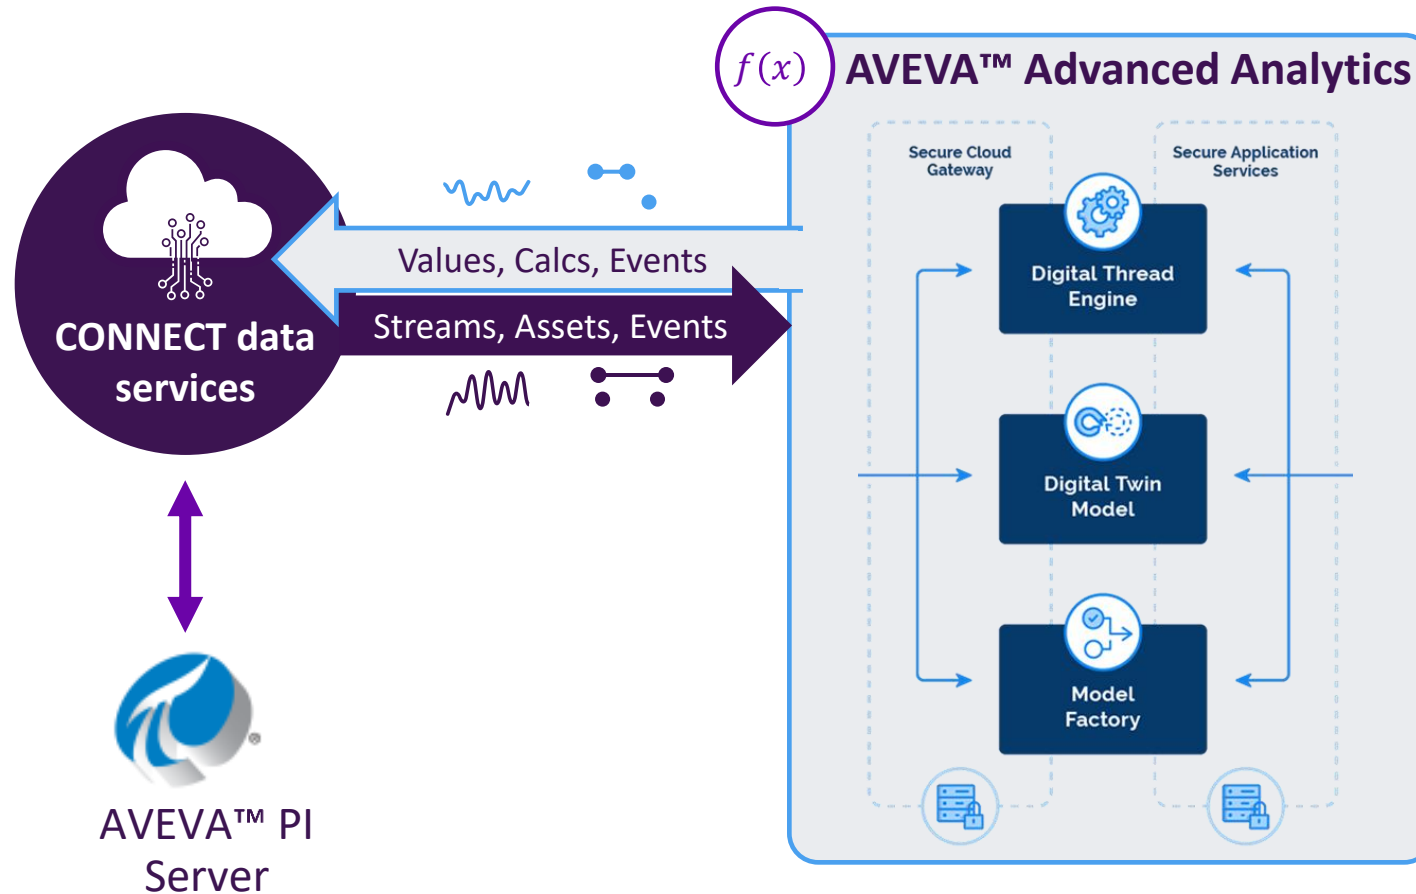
$f(x)$ AVEVA™ Advanced Analytics

Secure Cloud Gateway

Secure Application Services

Digital Thread Engine

Digital Twin Model

Model Factory

Values, Calcs, Events

Streams, Assets, Events

CONNECT data services

AVEVA™ PI Server